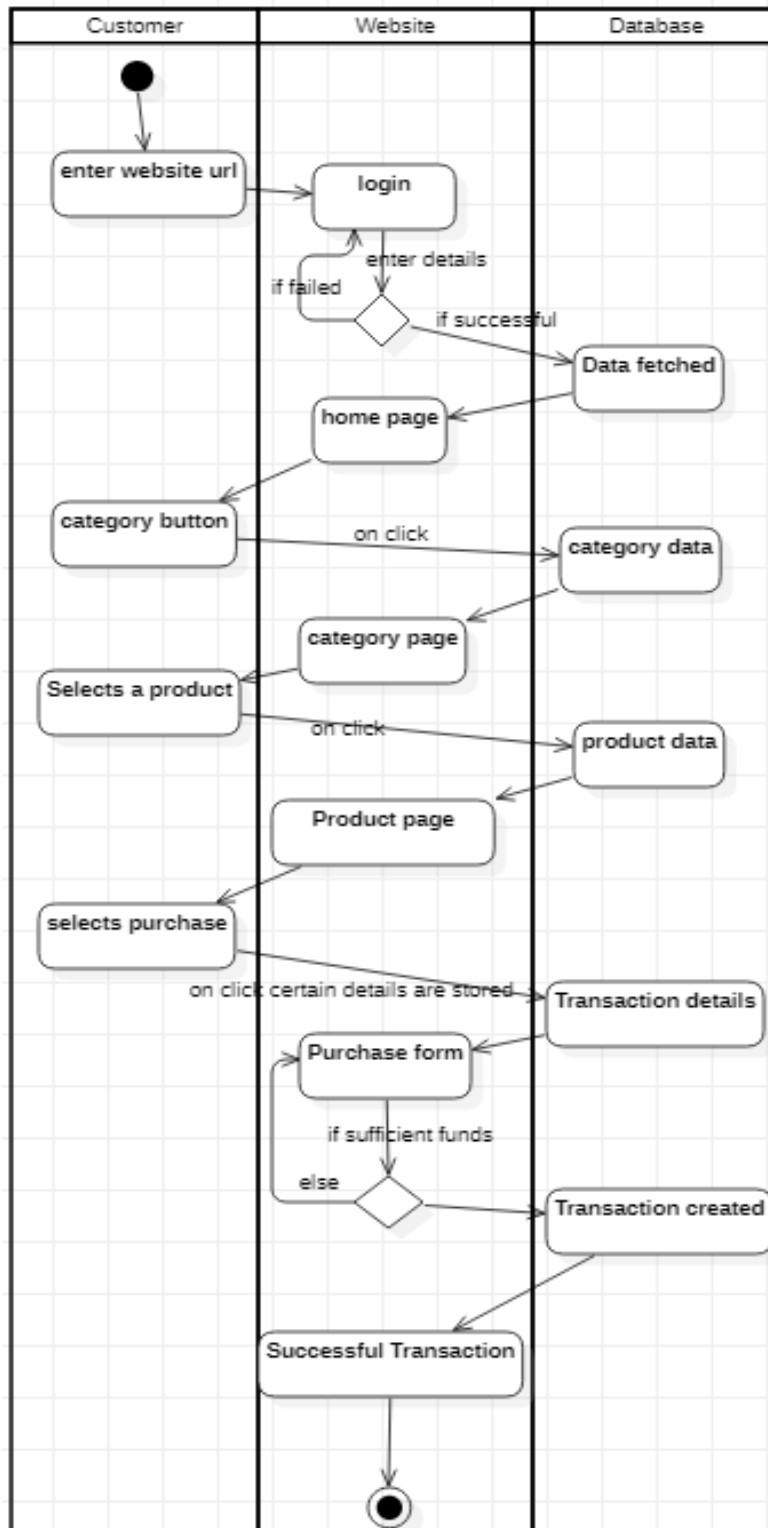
Customer

Website

Database

enter website url

login

enter details

if failed

if successful

Data fetched

home page

category button

on click

category data

category page

Selects a product

on click

product data

Product page

selects purchase

on click certain details are stored

Transaction details

Purchase form

if sufficient funds

else

Transaction created

Successful Transaction